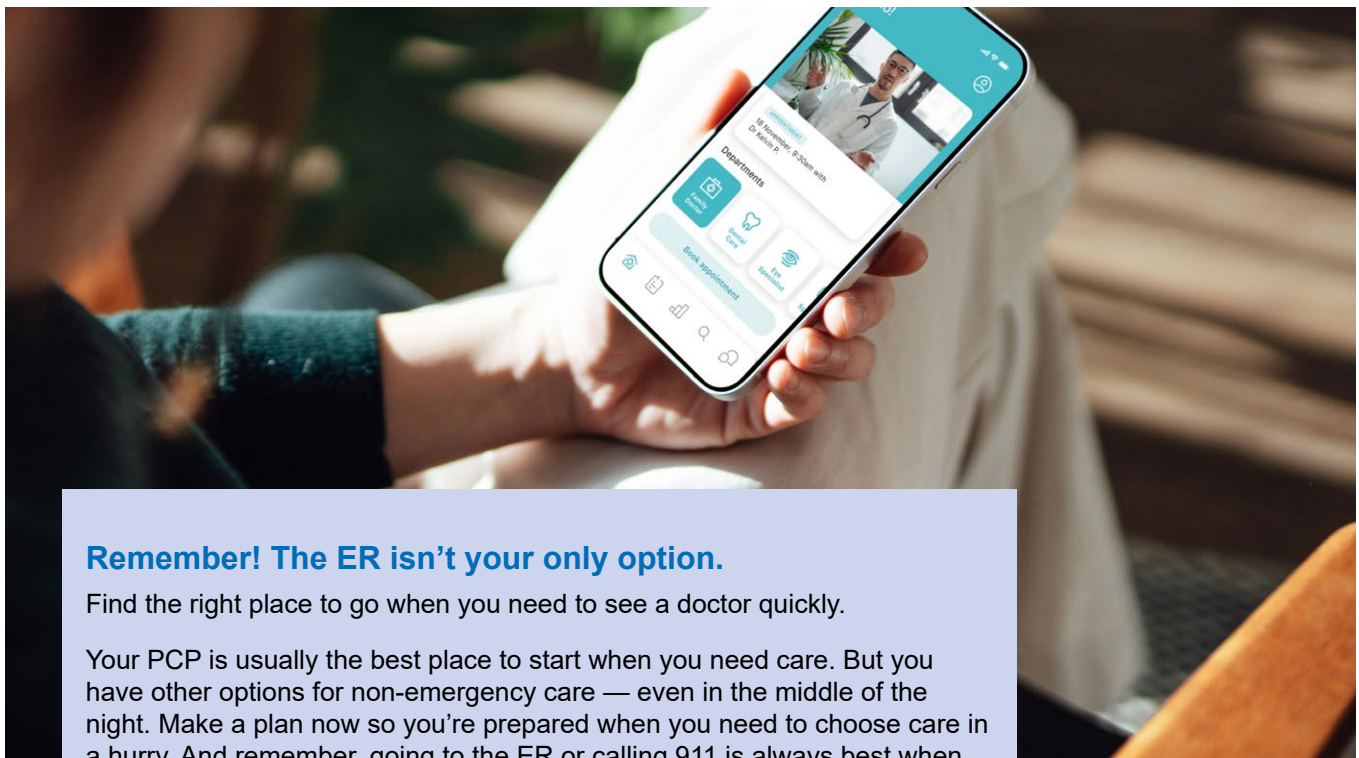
Appointment
18 November, 9:30am with Dr Kelvin P.

Departments

Family Doctor

Dental Care

Eye Specialist

Book appointment

Remember! The ER isn’t your only option.

Find the right place to go when you need to see a doctor quickly.

Your PCP is usually the best place to start when you need care. But you have other options for non-emergency care — even in the middle of the night. Make a plan now so you’re prepared when you need to choose care in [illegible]